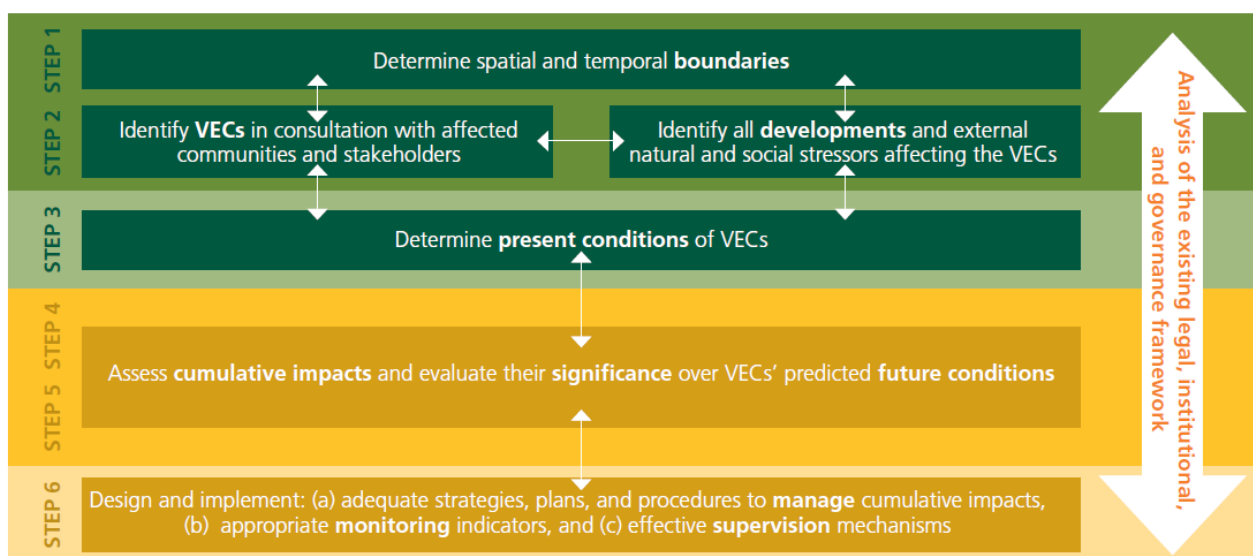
STEP 1
Determine spatial and temporal **boundaries**

STEP 2
Identify **VECs** in consultation with affected communities and stakeholders

Identify all **developments** and external natural and social stressors affecting the VECs

STEP 3
Determine **present conditions** of VECs

STEP 4

STEP 5
Assess **cumulative impacts** and evaluate their **significance** over VECs' predicted **future conditions**

STEP 6
Design and implement: (a) adequate strategies, plans, and procedures to **manage** cumulative impacts, (b) appropriate **monitoring** indicators, and (c) effective **supervision** mechanisms

Analysis of the existing legal, institutional, and governance framework